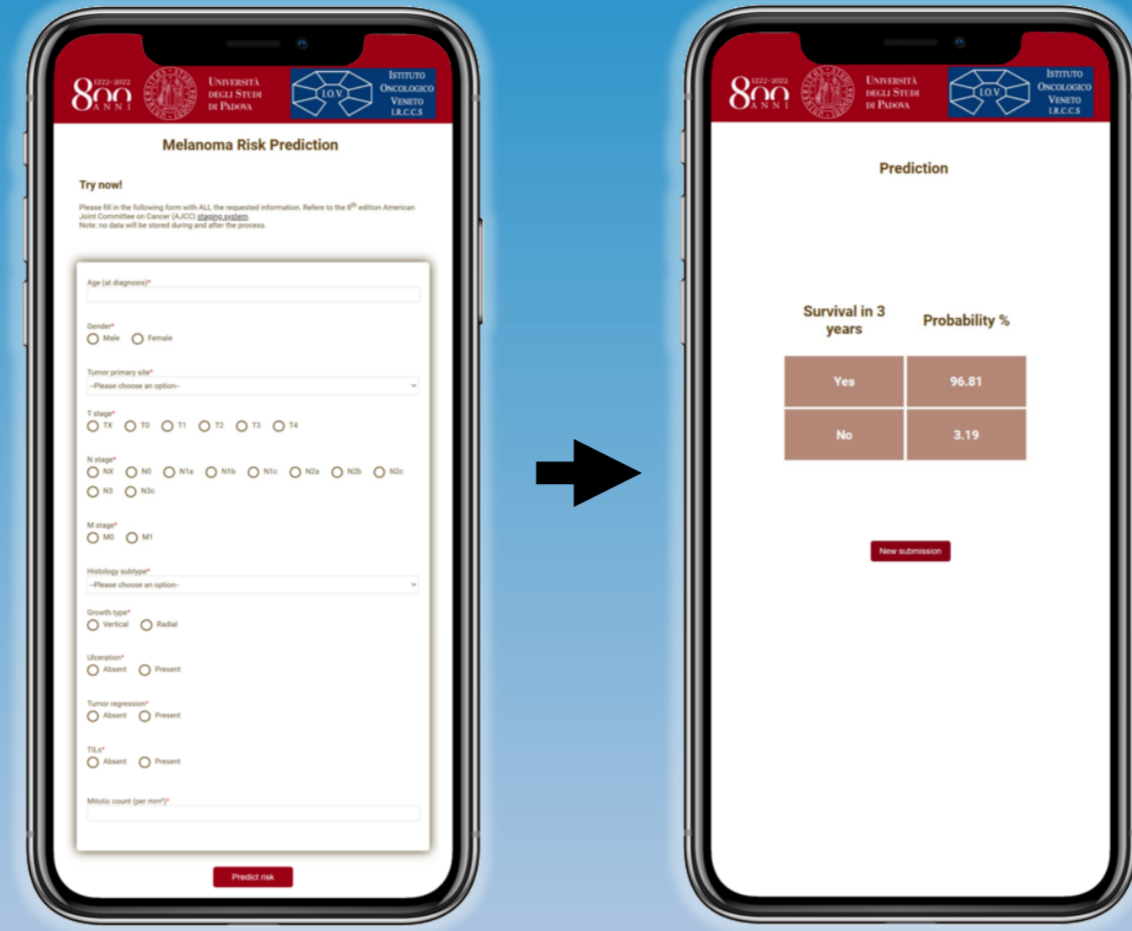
1222-2022
800
ANNI

Università degli Studi di Padova

I.O.V.

Istituto Oncologico Veneto I.R.C.C.S

Melanoma Risk Prediction

Try now!

Please fill in the following form with ALL the requested information. Refere to the 8$^{th}$ edition American Joint Committee on Cancer (AJCC) staging system.
Note: no data will be stored during and after the process.

Age (at diagnosis)*

Gender*
Male Female

Tumor primary site*
--Please choose an option--

T stage*
TX T0 T1 T2 T3 T4

N stage*
NX N0 N1a N1b N1c N2a N2b N2c N3 N3c

M stage*
M0 M1

Histology subtype*
--Please choose an option--

Growth type*
Vertical Radial

Ulceration*
Absent Present

Tumor regression*
Absent Present

TILs*
Absent Present

Mitotic count (per mm$^2$)*

Predict risk

1222-2022
800
ANNI

Università degli Studi di Padova

I.O.V.

Istituto Oncologico Veneto I.R.C.C.S

Prediction

| Survival in 3 years | Probability % |
|---|---|
| Yes | 96.81 |
| No | 3.19 |

New submission